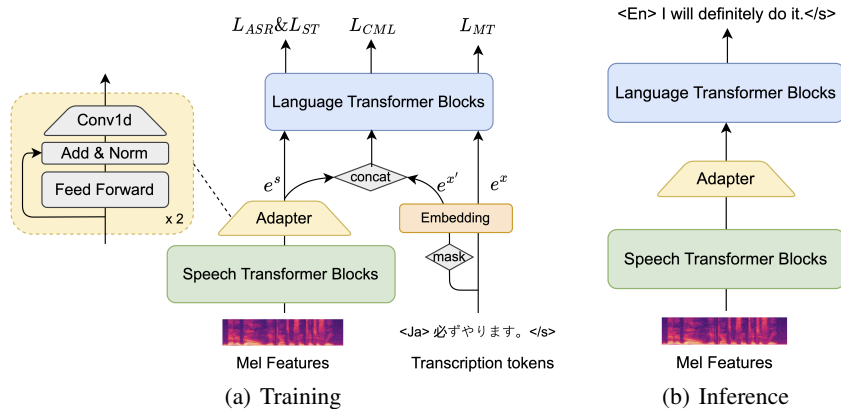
Conv1d

Add & Norm

Feed Forward

x 2

$L_{ASR}\&L_{ST}$ $L_{CML}$ $L_{MT}$

Language Transformer Blocks

concat

$e^s$ $e^{x'}$ $e^x$

Adapter

Embedding

mask

Speech Transformer Blocks

Mel Features

<Ja> 必ずやります。</s>

Transcription tokens

(a) Training

<En> I will definitely do it.</s>

Language Transformer Blocks

Adapter

Speech Transformer Blocks

Mel Features

(b) Inference